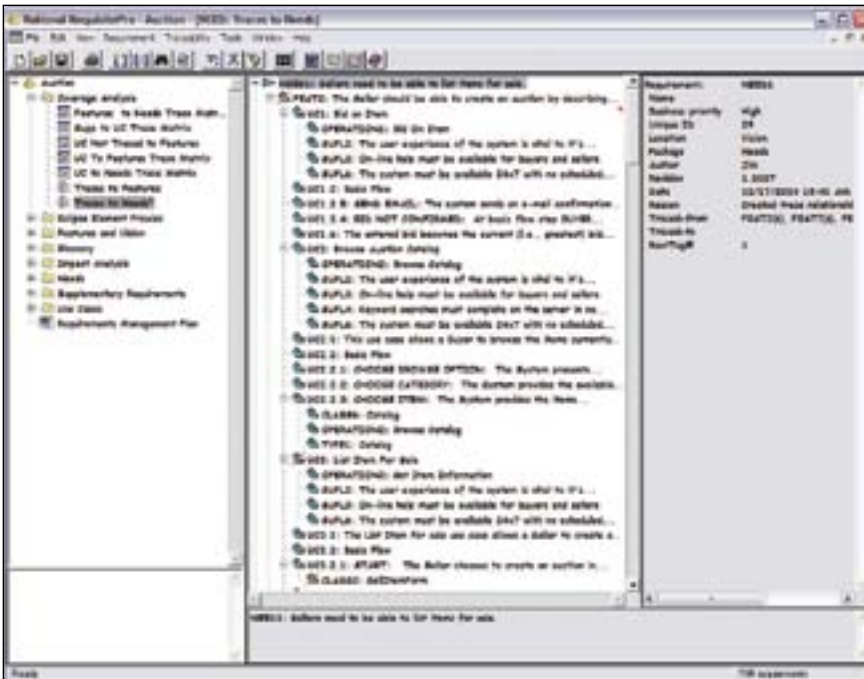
Rational RequisitePro - Auction - [NEED: Traces to Needs]

File Edit View Requirement Traceability Tools Window Help

Auction
Coverage Analysis
Features to Needs Trace Matrix
Bugs to UC Trace Matrix
UC Not Traced to Features
UC To Features Trace Matrix
UC to Needs Trace Matrix
Traces to Features
Traces to Needs
Eclipse Element Traces
Features and Vision
Glossary
Impact analysis
Needs
Supplementary Requirements
Use Cases
Requirements Management Plan

NEED1: Sellers need to be able to list items for sale.
FEAT2: The Seller should be able to create an auction by describing...
UC1: Bid on Item
OPERATION1: Bid On Item
SUPL2: The user experience of the system is vital to it's...
SUPL3: On-line help must be available for buyers and sellers
SUPL4: The system must be available 24x7 with no scheduled...
UC1.2: Basic Flow
UC1.2.8: SEND EMAIL: The system sends an e-mail confirmation...
UC1.2.4: BID NOT CONFIRMED: At basic flow step SUMB...
UC1.4: The entered bid becomes the current (i.e., greatest) bid...
UC2: Browse Auction Catalog
OPERATION2: Browse Catalog
SUPL2: The user experience of the system is vital to it's...
SUPL3: On-line help must be available for buyers and sellers
SUPL5: Keyword searches must complete on the server in no...
SUPL4: The system must be available 24x7 with no scheduled...
UC2.1: This use case allows a Buyer to browse the items currently...
UC2.2: Basic Flow
UC2.2.1: CHOOSE BROWSE OPTION: The System presents...
UC2.2.2: CHOOSE CATEGORY: The System provides the available...
UC2.2.3: CHOOSE ITEM: The System provides the items...
CLASS1: Catalog
OPERATION2: Browse Catalog
TYPE1: Catalog
UC3: List Item For Sale
OPERATION3: Get Item Information
SUPL2: The user experience of the system is vital to it's...
SUPL3: On-line help must be available for buyers and sellers
SUPL4: The system must be available 24x7 with no scheduled...
UC3.1: The List Item for sale use case allows a Seller to create a...
UC3.2: Basic Flow
UC3.2.1: START: The Seller chooses to create an auction in...
CLASS2: SellItemForm

NEED1: Sellers need to be able to list items for sale.

Requirement: NEED1
Name
Business priority: High
Unique ID: 39
Location: Vision
Package: Needs
Author: Jim
Revision: 1.0007
Date: 03/17/2004 10:41 AM
Reason: Created trace relationshi
Traced-from: FEAT2(0), FEAT3(0), FE
Traced-to
RootTag#: 1

Ready